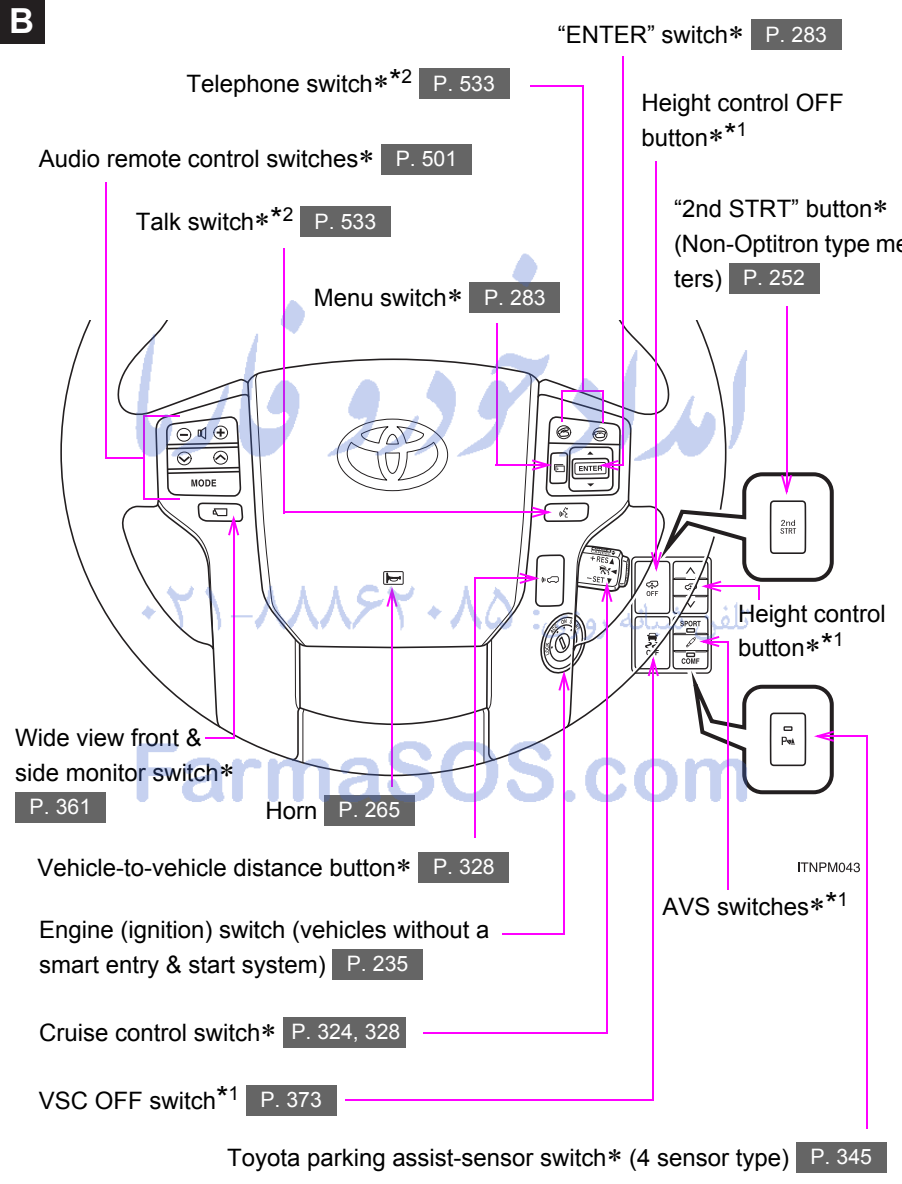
B

“ENTER” switch∗ P. 283

Telephone switch∗*2 P. 533

Height control OFF button∗*1

Audio remote control switches∗ P. 501

“2nd STRT” button∗ (Non-Optitron type me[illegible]ters) P. 252

Talk switch∗*2 P. 533

Menu switch∗ P. 283

MODE

ENTER

2nd STRT

OFF

SPORT

COMF

+RES

−SET

Height control button∗*1

Wide view front & side monitor switch∗ P. 361

Horn P. 265

FarmaSOS.com

Vehicle-to-vehicle distance button∗ P. 328

ITNPM043

AVS switches∗*1

Engine (ignition) switch (vehicles without a smart entry & start system) P. 235

Cruise control switch∗ P. 324, 328

VSC OFF switch*1 P. 373

Toyota parking assist-sensor switch∗ (4 sensor type) P. 345